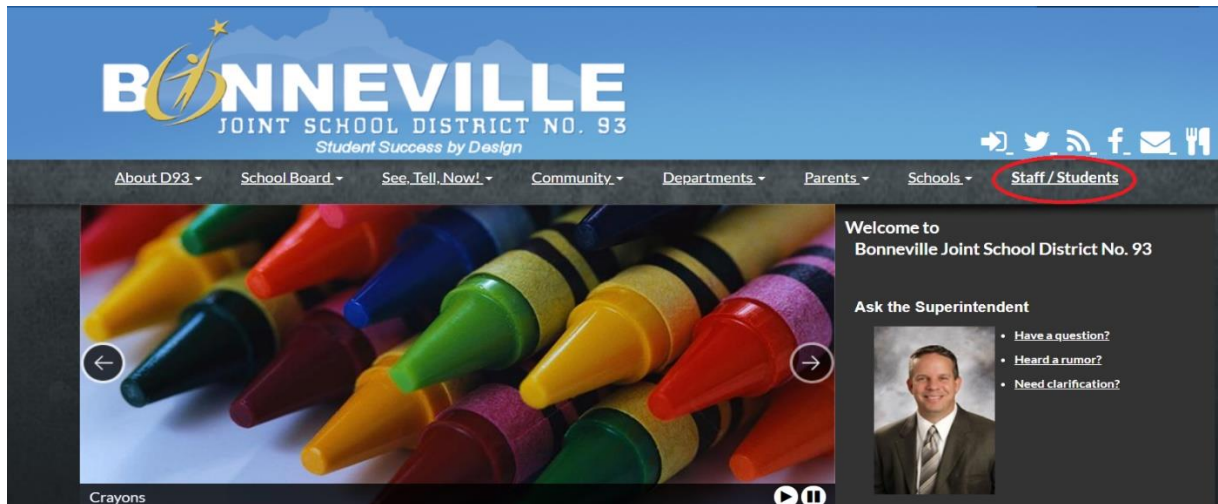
BONNEVILLE
JOINT SCHOOL DISTRICT NO. 93
Student Success by Design

About D93 ▾ School Board ▾ See, Tell, Now! ▾ Community ▾ Departments ▾ Parents ▾ Schools ▾ Staff / Students

Welcome to
Bonneville Joint School District No. 93

Ask the Superintendent

- Have a question?
- Heard a rumor?
- Need clarification?

Crayons